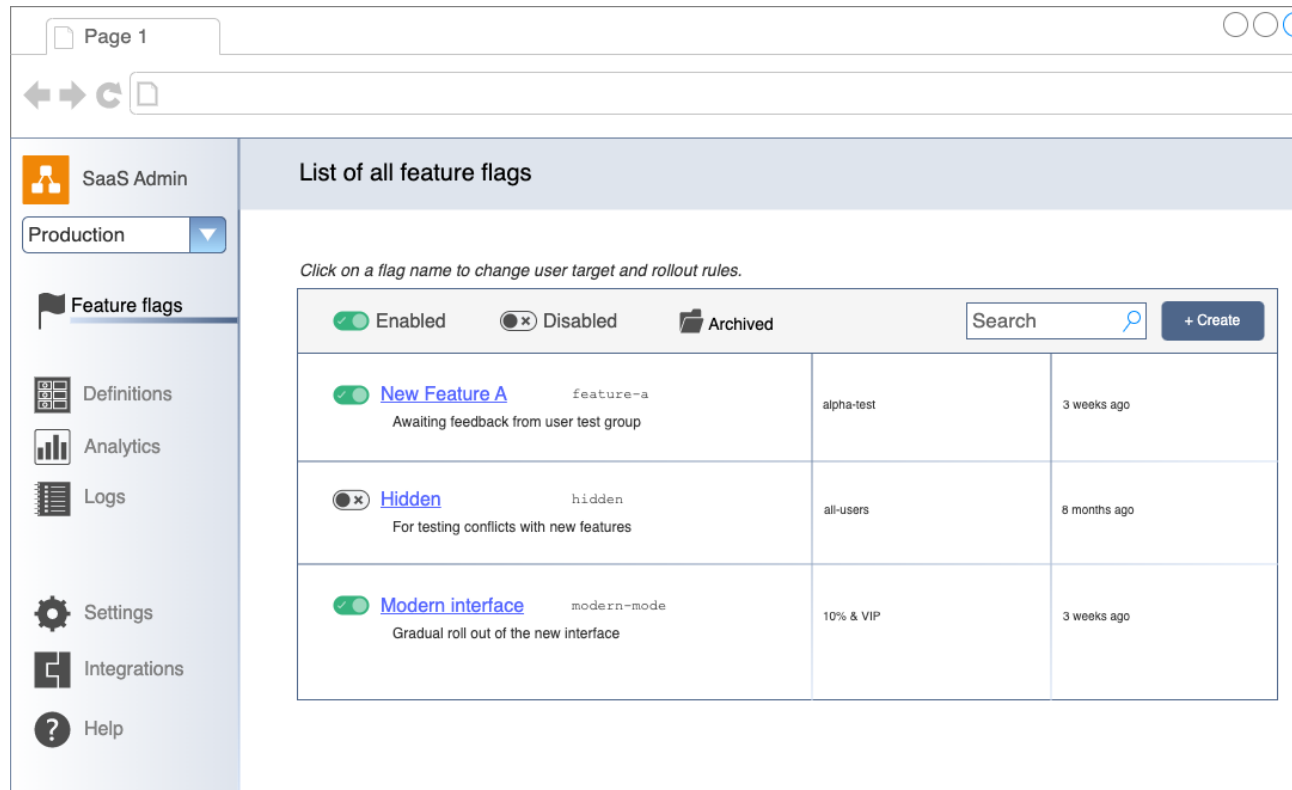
Page 1

SaaS Admin

Production

Feature flags

Definitions

Analytics

Logs

Settings

Integrations

Help

List of all feature flags

Click on a flag name to change user target and rollout rules.

Enabled Disabled Archived Search + Create

| | | |
|---|---|---|
| New Feature A feature-a<br>Awaiting feedback from user test group | alpha-test | 3 weeks ago |
| Hidden hidden<br>For testing conflicts with new features | all-users | 8 months ago |
| Modern interface modern-mode<br>Gradual roll out of the new interface | 10% & VIP | 3 weeks ago |